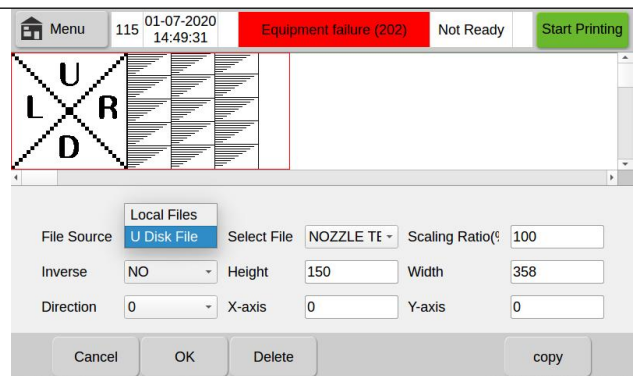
Menu 115 01-07-2020 14:49:31 Equipment failure (202) Not Ready Start Printing

U
L R
D

Local Files
U Disk File

| File Source | U Disk File | Select File | NOZZLE TE | Scaling Ratio(% | 100 |
|---|---|---|---|---|---|
| Inverse | NO | Height | 150 | Width | 358 |
| Direction | 0 | X-axis | 0 | Y-axis | 0 |

Cancel OK Delete copy